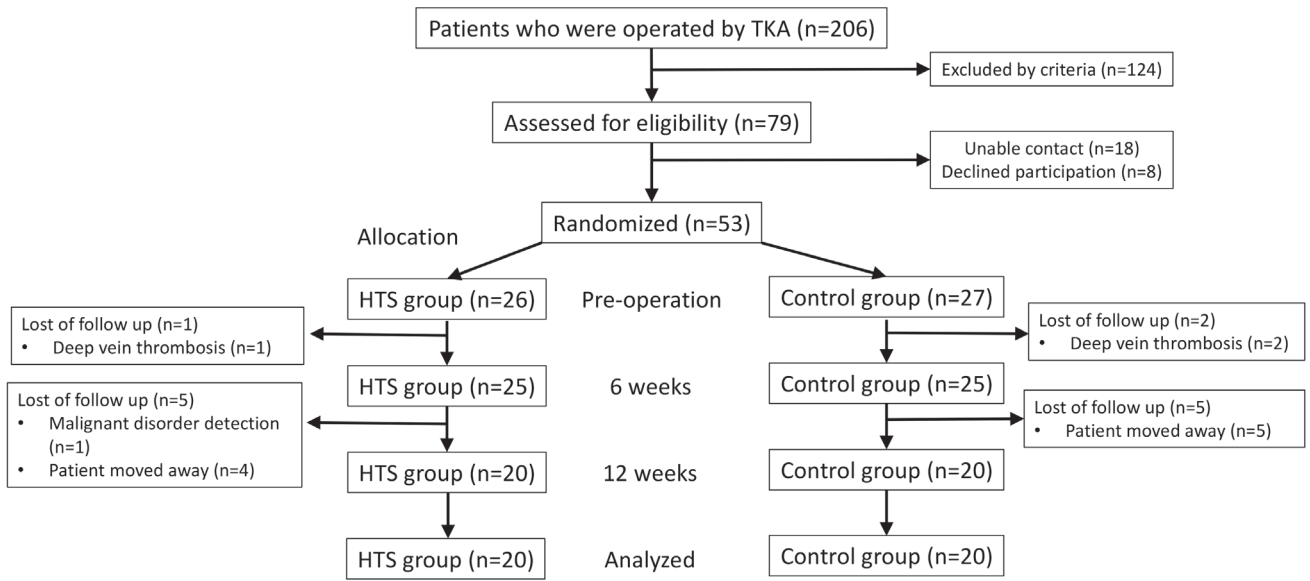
Patients who were operated by TKA (n=206)

Excluded by criteria (n=124)

Assessed for eligibility (n=79)

Unable contact (n=18)
Declined participation (n=8)

Allocation

Randomized (n=53)

HTS group (n=26)

Pre-operation

Control group (n=27)

Lost of follow up (n=1)
• Deep vein thrombosis (n=1)

Lost of follow up (n=2)
• Deep vein thrombosis (n=2)

HTS group (n=25)

6 weeks

Control group (n=25)

Lost of follow up (n=5)
• Malignant disorder detection (n=1)
• Patient moved away (n=4)

Lost of follow up (n=5)
• Patient moved away (n=5)

HTS group (n=20)

12 weeks

Control group (n=20)

HTS group (n=20)

Analyzed

Control group (n=20)